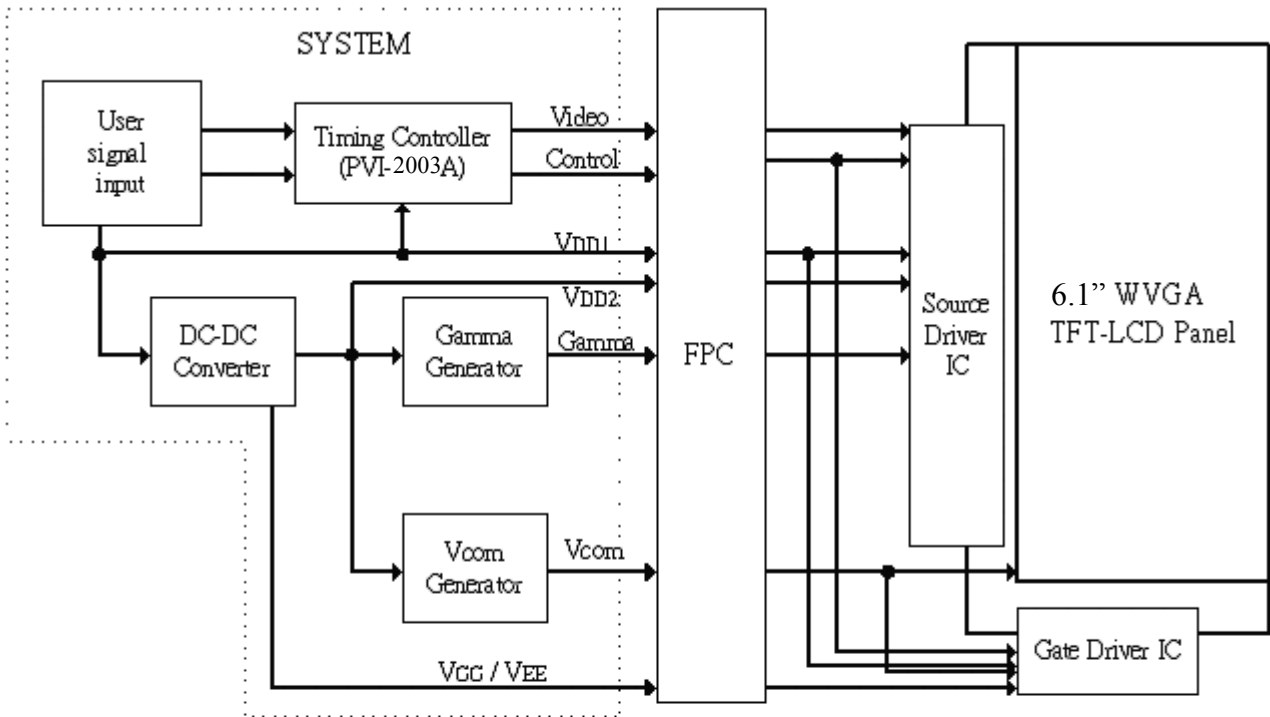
SYSTEM

User signal input

Timing Controller (PVI-2003A)

Video

Control

VDD1

VDD2

DC-DC Converter

Gamma Generator

Gamma

FPC

Source Driver IC

6.1" WVGA TFT-LCD Panel

Vcom Generator

Vcom

VCC / VEE

Gate Driver IC